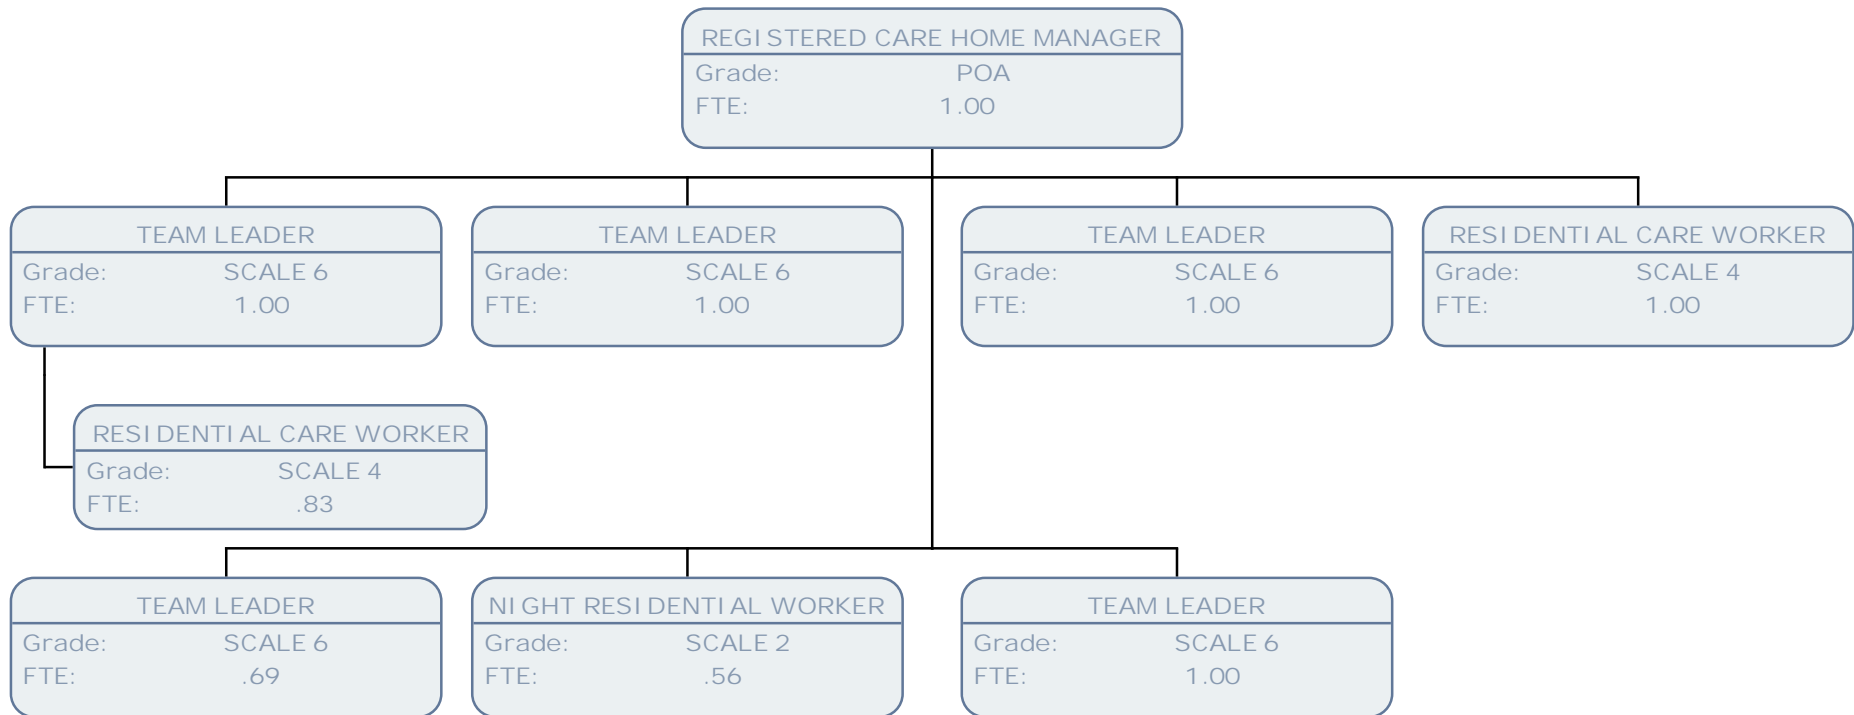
REGISTERED CARE HOME MANAGER
Grade: POA
FTE: 1.00

TEAM LEADER
Grade: SCALE 6
FTE: 1.00

TEAM LEADER
Grade: SCALE 6
FTE: 1.00

TEAM LEADER
Grade: SCALE 6
FTE: 1.00

RESIDENTIAL CARE WORKER
Grade: SCALE 4
FTE: 1.00

RESIDENTIAL CARE WORKER
Grade: SCALE 4
FTE: .83

TEAM LEADER
Grade: SCALE 6
FTE: .69

NIGHT RESIDENTIAL WORKER
Grade: SCALE 2
FTE: .56

TEAM LEADER
Grade: SCALE 6
FTE: 1.00